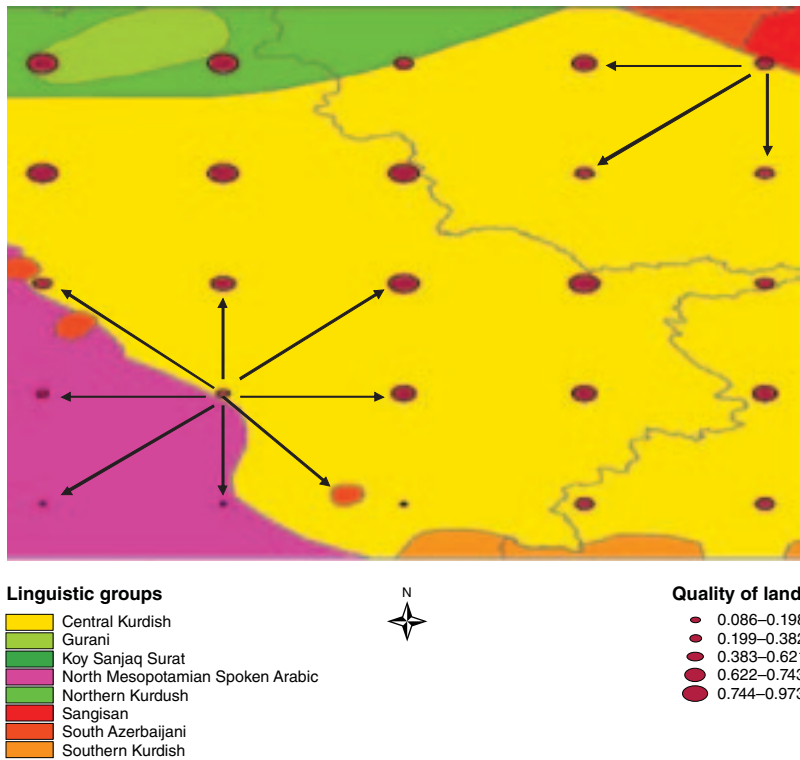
Linguistic groups
Central Kurdish
Gurani
Koy Sanjaq Surat
North Mesopotamian Spoken Arabic
Northern Kurdush
Sangisan
South Azerbaijani
Southern Kurdish

N

Quality of land
0.086–0.198
0.199–0.382
0.383–0.621
0.622–0.743
0.744–0.973